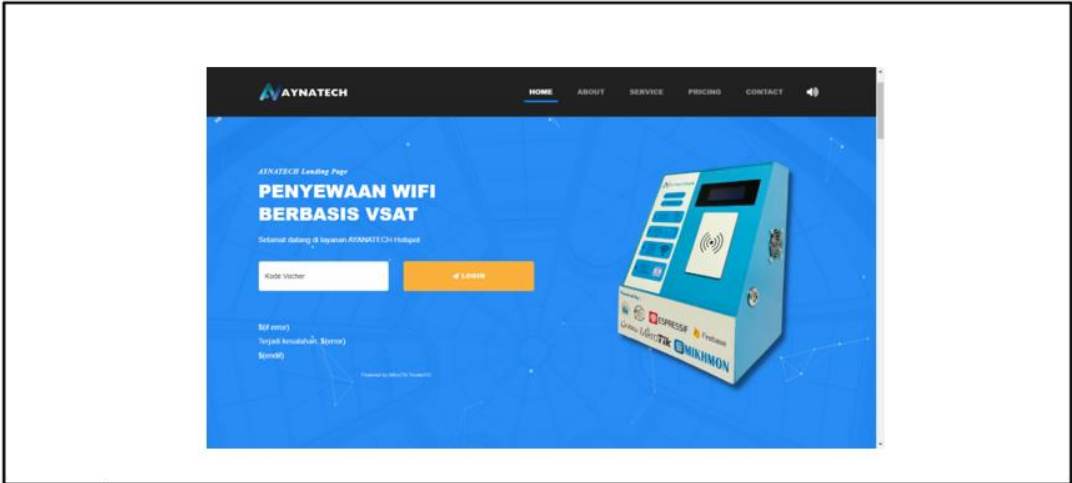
AYNATECH

HOME ABOUT SERVICE PRICING CONTACT

AYNATECH Landing Page

PENYEWAAN WIFI BERBASIS VSAT

Selamat datang di layanan AYNATECH Hotspot

Kode Vocher

LOGIN

$(if error)
Terjadi kesalahan: $(error)
$(endif)

Powered by MikroTik RouterOS

AYNATECH

((·))

Powered by

ESPRESSIF

Firebase

MikroTik

MIKHMON